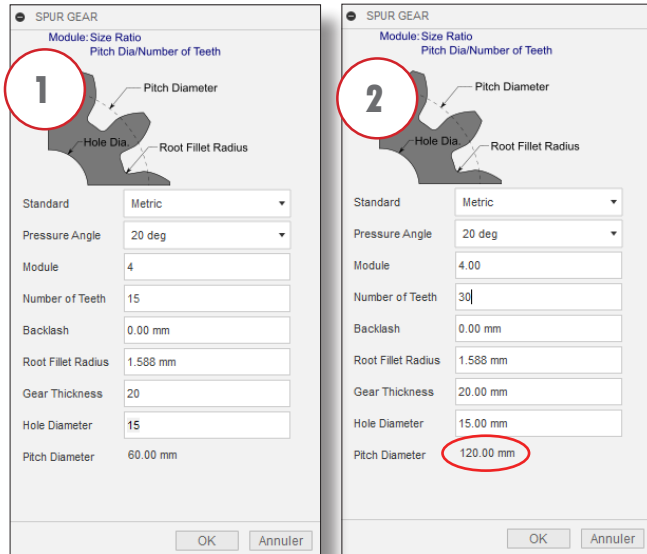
SPUR GEAR
Module: Size Ratio
Pitch Dia/Number of Teeth

1

Pitch Diameter
Hole Dia.
Root Fillet Radius

| | |
|---|---|
| Standard | Metric |
| Pressure Angle | 20 deg |
| Module | 4 |
| Number of Teeth | 15 |
| Backlash | 0.00 mm |
| Root Fillet Radius | 1.588 mm |
| Gear Thickness | 20 |
| Hole Diameter | 15 |
| Pitch Diameter | 60.00 mm |

OK Annuler

SPUR GEAR
Module: Size Ratio
Pitch Dia/Number of Teeth

2

Pitch Diameter
Hole Dia.
Root Fillet Radius

| | |
|---|---|
| Standard | Metric |
| Pressure Angle | 20 deg |
| Module | 4.00 |
| Number of Teeth | 30 |
| Backlash | 0.00 mm |
| Root Fillet Radius | 1.588 mm |
| Gear Thickness | 20.00 mm |
| Hole Diameter | 15.00 mm |
| Pitch Diameter | 120.00 mm |

OK Annuler